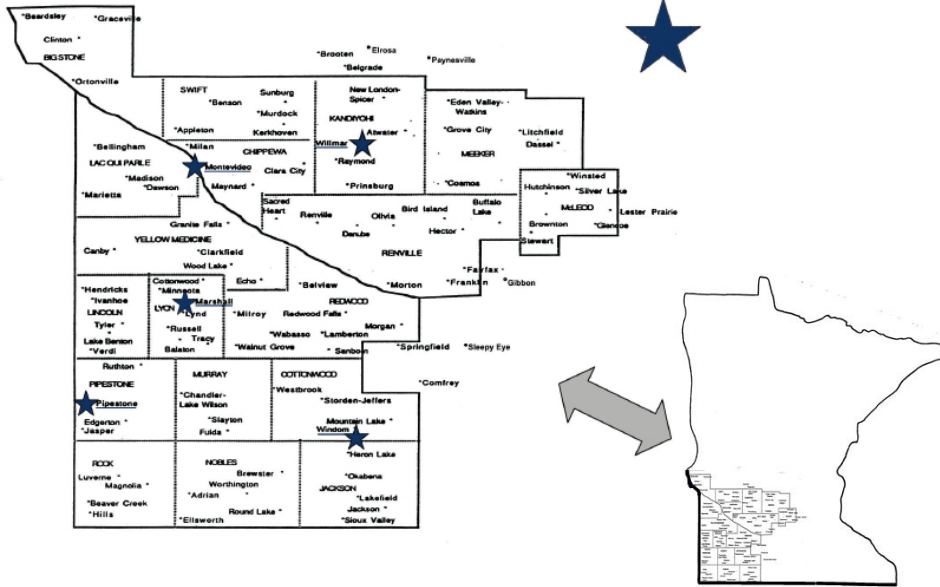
*Beardsley *Graceville
Clinton *
BIGSTONE
*Ortonville
*Brooten *Elrosa
*Belgrade *Paynesville
SWIFT
*Benson
Sunburg
*Murdock
*Appleton
Kerkhoven
New London-Spicer
KANDIYOHI
Atwater
Willmar
*Raymond
*Prinsburg
*Eden Valley-Watkins
*Grove City
MEEKER
*Litchfield
Dassel
*Cosmos
*Bellingham
LAC QUI PARLE
*Madison
*Dawson
*Marietta
*Milan
Montevideo
CHIPPEWA
Clara City
Maynard
Sacred Heart
Renville
Olivia
Danube
Bird Island
Hector
Buffalo Lake
RENVILLE
Hutchinson
*Winsted
*Silver Lake
McLEOD
Brownton
Lester Prairie
*Glencoe
Stewart
Granite Falls
YELLOW MEDICINE
Canby
*Clarkfield
Wood Lake
Echo
*Fairfax
*Franklin
*Gibbon
*Morton
*Hendricks
*Ivanhoe
LINCOLN
Tyler
Lake Benton
*Verdi
Cottonwood
*Minneota
Marshall
LYON
Lynd
*Russell
Tracy
Balaton
*Belview
REDWOOD
*Milroy
Redwood Falls
*Wabasso
*Lamberton
Morgan
*Walnut Grove
*Sanborn
*Springfield
*Sleepy Eye
Ruthton
PIPESTONE
Pipestone
Edgerton
*Jasper
MURRAY
*Chandler-Lake Wilson
*Slayton
Fulda
COTTONWOOD
*Westbrook
*Storden-Jeffers
Mountain Lake
Windom
*Comfrey
*Heron Lake
*Okabena
JACKSON
*Lakefield
Jackson
*Sioux Valley
ROCK
Luverne
Magnolia
*Beaver Creek
*Hills
NOBLES
Brewster
Worthington
*Adrian
Round Lake
*Ellsworth